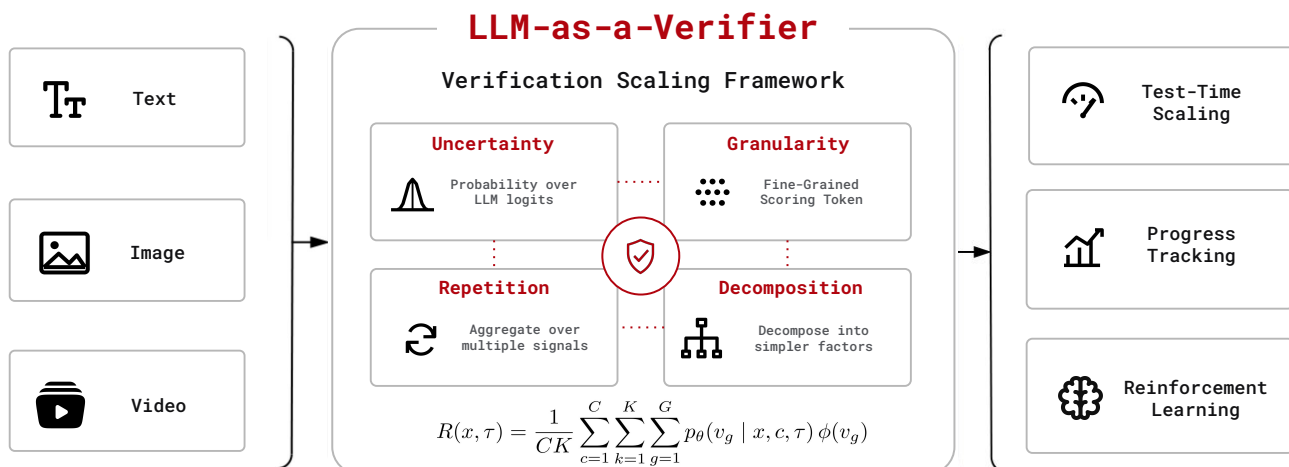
Text

Image

Video

LLM-as-a-Verifier

Verification Scaling Framework

Uncertainty
Probability over LLM logits

Granularity
Fine-Grained Scoring Token

Repetition
Aggregate over multiple signals

Decomposition
Decompose into simpler factors

$R(x, \tau) = \frac{1}{CK} \sum_{c=1}^{C} \sum_{k=1}^{K} \sum_{g=1}^{G} p_\theta(v_g \mid x, c, \tau) \, \phi(v_g)$

Test-Time Scaling

Progress Tracking

Reinforcement Learning